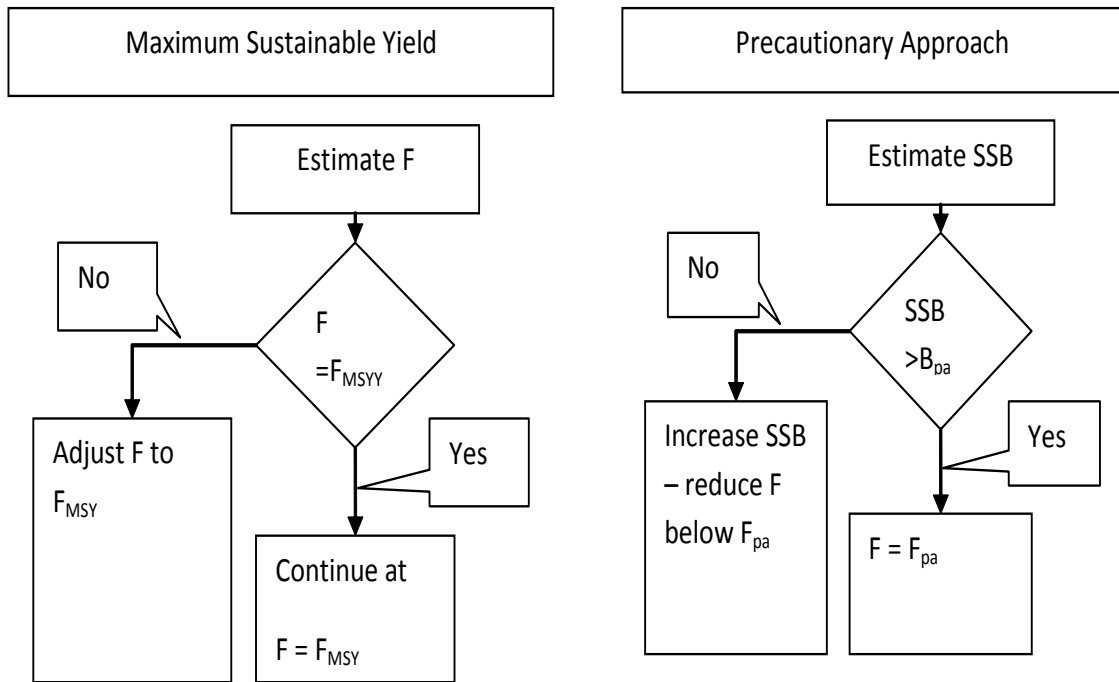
Maximum Sustainable Yield

Estimate F

No

F $=F_{MSYY}$

Yes

Adjust F to $F_{MSY}$

Continue at

$F = F_{MSY}$

Precautionary Approach

Estimate SSB

No

SSB $>B_{pa}$

Yes

Increase SSB – reduce F below $F_{pa}$

$F = F_{pa}$